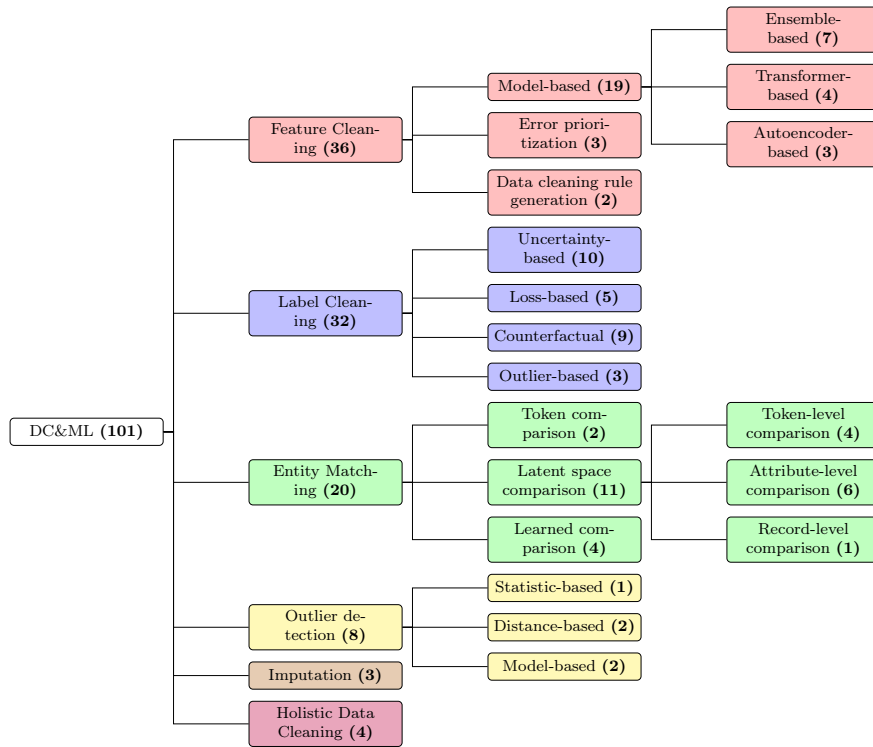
DC&ML **(101)**

Feature Cleaning **(36)**

Model-based **(19)**

Ensemble-based **(7)**

Transformer-based **(4)**

Autoencoder-based **(3)**

Error prioritization **(3)**

Data cleaning rule generation **(2)**

Label Cleaning **(32)**

Uncertainty-based **(10)**

Loss-based **(5)**

Counterfactual **(9)**

Outlier-based **(3)**

Entity Matching **(20)**

Token comparison **(2)**

Latent space comparison **(11)**

Token-level comparison **(4)**

Attribute-level comparison **(6)**

Record-level comparison **(1)**

Learned comparison **(4)**

Outlier detection **(8)**

Statistic-based **(1)**

Distance-based **(2)**

Model-based **(2)**

Imputation **(3)**

Holistic Data Cleaning **(4)**